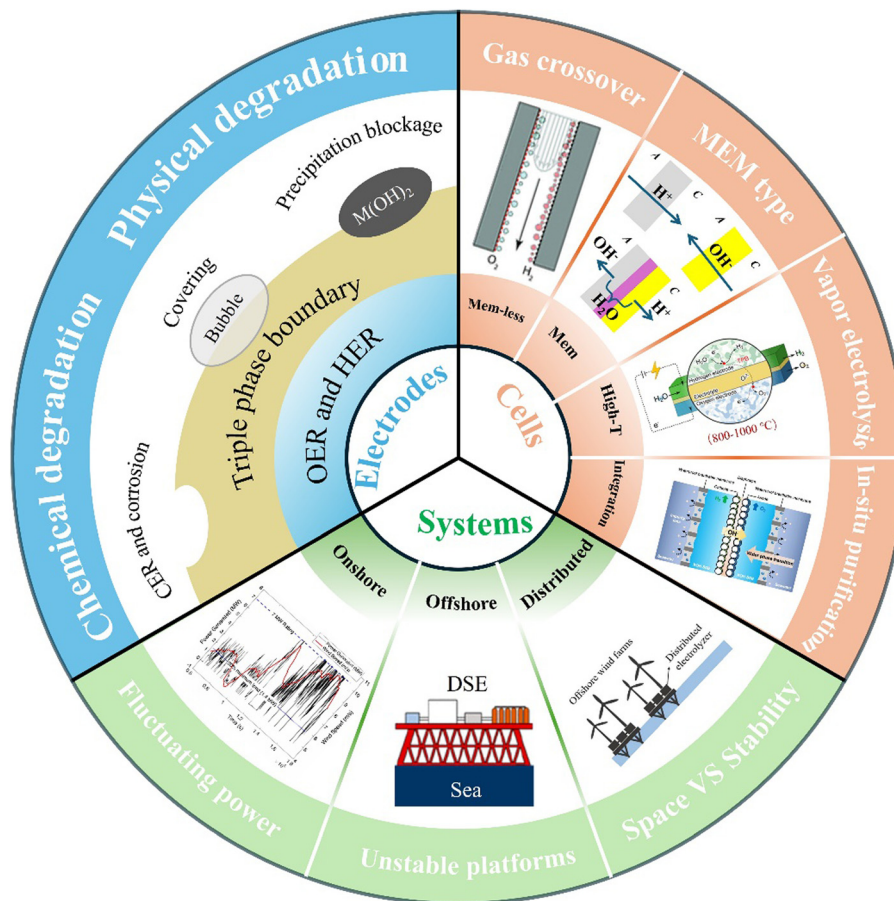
Physical degradation

Chemical degradation

Precipitation blockage

$M(OH)_2$

Covering

Bubble

Triple phase boundary

CER and corrosion

OER and HER

Electrodes

Gas crossover

MEM type

Vapor electrolysis

In-situ purification

$O_2$

$H_2$

A

$H^+$

C

A

C

$OH^-$

$OH^-$

A

$H_2O$

C

$H^+$

Mem-less

Mem

High-T

Integration

Cells

$H_2$

$O_2$

$H_2O$

(800-1000 °C)

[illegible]

Systems

Onshore

Offshore

Distributed

DSE

Sea

Offshore wind farms

Distributed electrolyzer

Fluctuating power

Unstable platforms

Space VS Stability